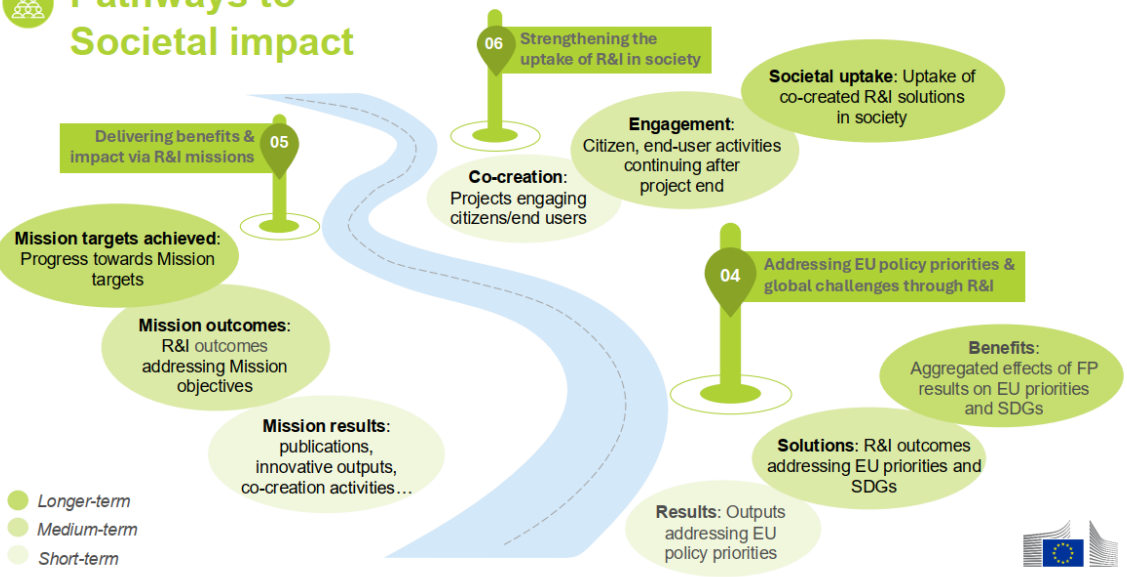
Pathways to Societal impact

06 Strengthening the uptake of R&I in society

Societal uptake: Uptake of co-created R&I solutions in society

Engagement: Citizen, end-user activities continuing after project end

Co-creation: Projects engaging citizens/end users

05 Delivering benefits & impact via R&I missions

Mission targets achieved: Progress towards Mission targets

Mission outcomes: R&I outcomes addressing Mission objectives

Mission results: publications, innovative outputs, co-creation activities…

04 Addressing EU policy priorities & global challenges through R&I

Benefits: Aggregated effects of FP results on EU priorities and SDGs

Solutions: R&I outcomes addressing EU priorities and SDGs

Results: Outputs addressing EU policy priorities

Longer-term
Medium-term
Short-term